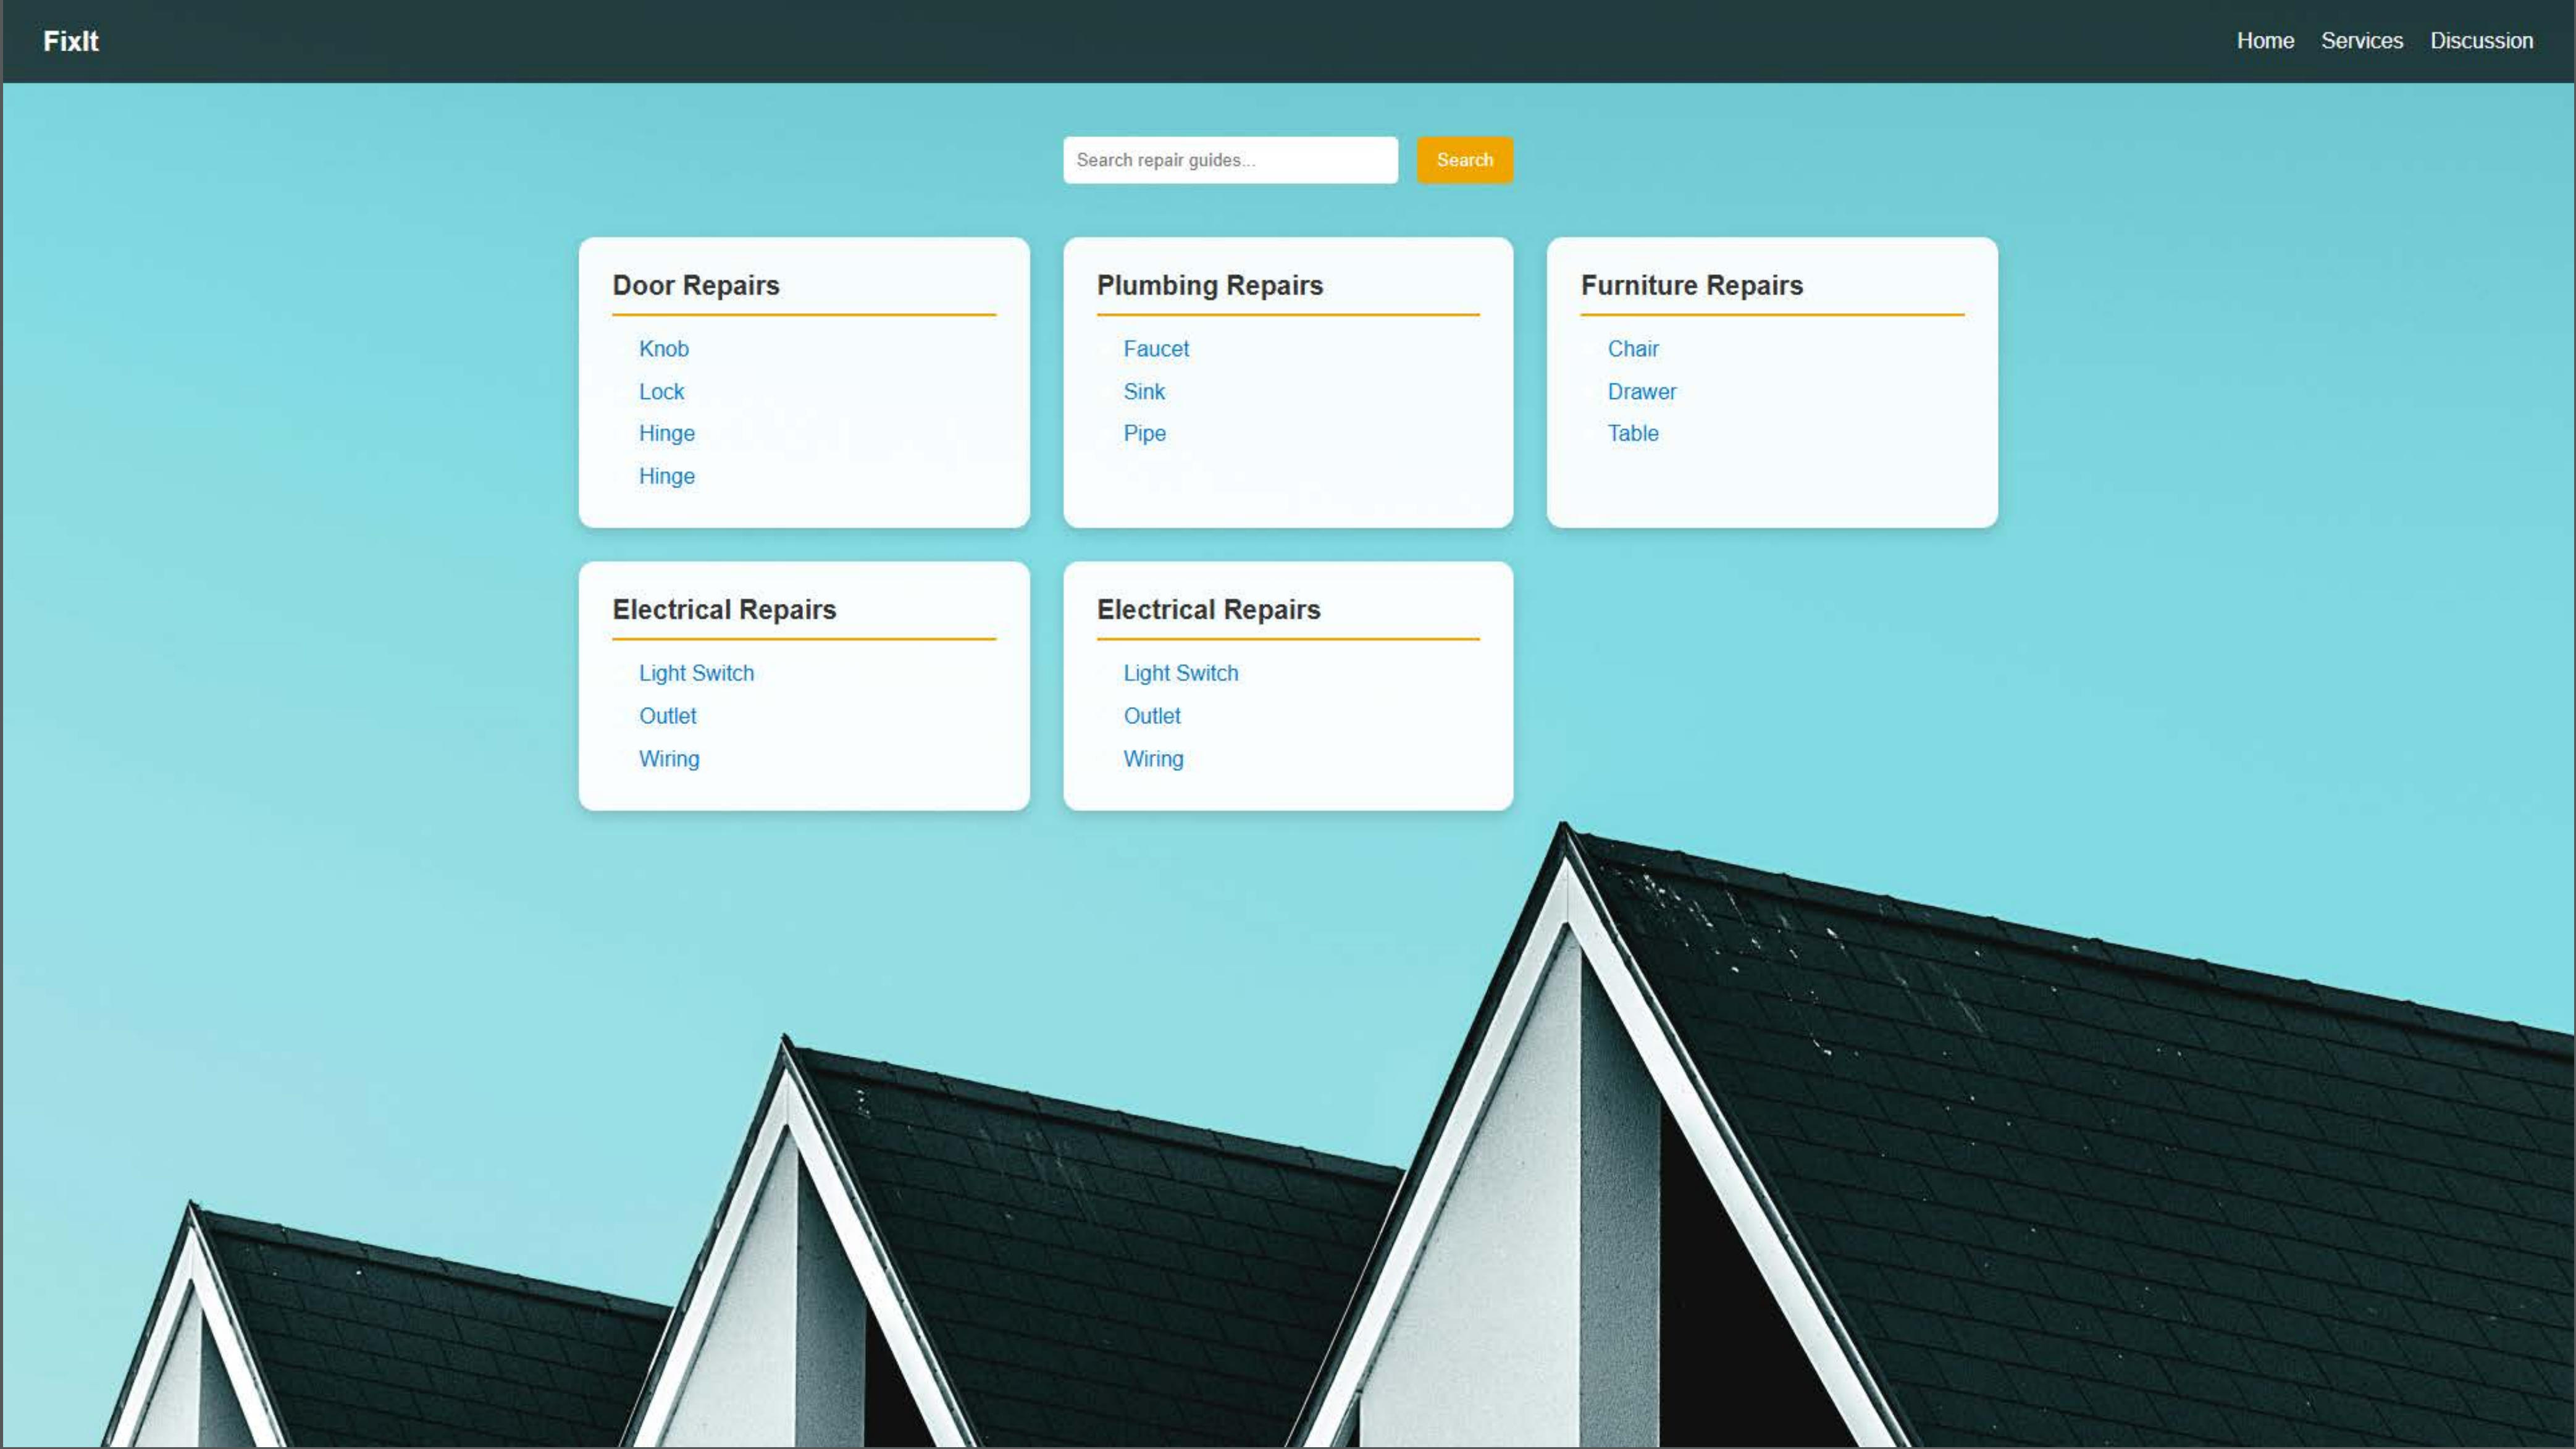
FixIt

Home Services Discussion

Search repair guides...

Search

Door Repairs

Knob
Lock
Hinge
Hinge

Plumbing Repairs

Faucet
Sink
Pipe

Furniture Repairs

Chair
Drawer
Table

Electrical Repairs

Light Switch
Outlet
Wiring

Electrical Repairs

Light Switch
Outlet
Wiring